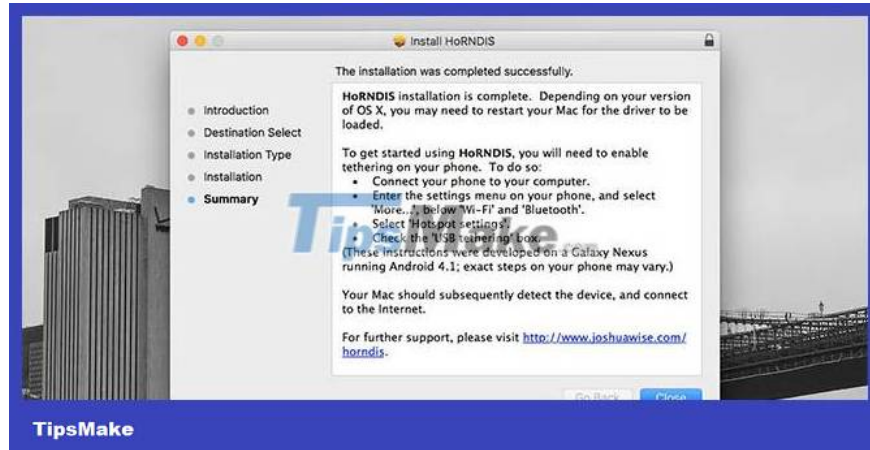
Install HoRNDIS

The installation was completed successfully.

Introduction
Destination Select
Installation Type
Installation
Summary

HoRNDIS installation is complete. Depending on your version of OS X, you may need to restart your Mac for the driver to be loaded.

To get started using HoRNDIS, you will need to enable tethering on your phone. To do so:
• Connect your phone to your computer.
• Enter the settings menu on your phone, and select 'More...', below 'Wi-Fi' and 'Bluetooth'.
• Select 'Hotspot settings'.
• Check the 'USB tethering' box.
(These instructions were developed on a Galaxy Nexus running Android 4.1; exact steps on your phone may vary.)

Your Mac should subsequently detect the device, and connect to the Internet.

For further support, please visit http://www.joshuawise.com/horndis.

Go Back Close

TipsMake

TipsMake